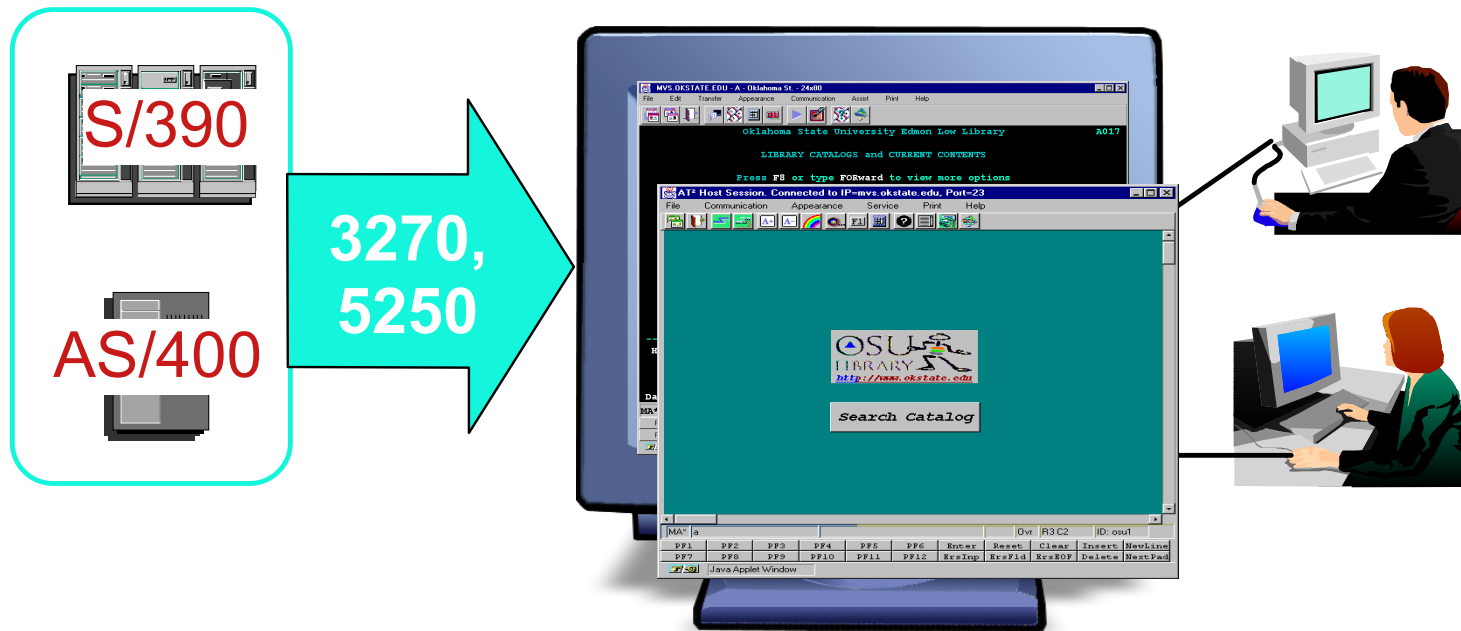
S/390

AS/400

3270, 5250

MVS.OKSTATE.EDU - A - Oklahoma St. - 24x80

File Edit Transfer Appearance Communication Assist Print Help

Oklahoma State University Edmon Low Library A017

LIBRARY CATALOGS and CURRENT CONTENTS

Press F8 or type FORward to view more options

AT² Host Session. Connected to IP=mvs.okstate.edu, Port=23

File Communication Appearance Service Print Help

OSU LIBRARY
http://www.okstate.edu

Search Catalog

MA* a Ovr R3 C2 ID: osu1

| PF1 | PF2 | PF3 | PF4 | PF5 | PF6 | Enter | Reset | Clear | Insert | NewLine |
|---|---|---|---|---|---|---|---|---|---|---|
| PF7 | PF8 | PF9 | PF10 | PF11 | PF12 | ErsInp | ErsFld | ErsEOF | Delete | NextPad |

Java Applet Window